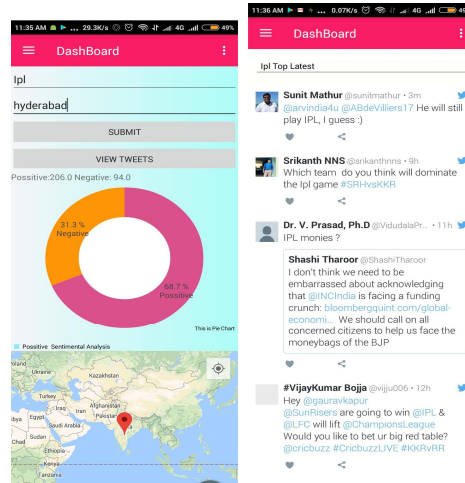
11:35 AM 29.3K/s 4G 49%

DashBoard

Ipl

hyderabad

SUBMIT

VIEW TWEETS

Positive:206.0 Negative: 94.0

31.3 %
Negative

68.7 %
Positive

This is Pie Chart

Positive Sentimental Analysis

Ukraine
Kazakhstan
Turkey
Iraq
Afghanistan
Iran
Egypt
Saudi Arabia
Pakistan
Ethiopia
Kenya

11:36 AM 0.07K/s 4G 49

DashBoard

Ipl Top Latest

Sunit Mathur @sunitmathur · 3m
@arvindia4u @ABdeVilliers17 He will still play IPL, I guess :)

Srikanth NNS @srikanthnns · 9h
Which team do you think will dominate the Ipl game #SRHvsKKR

Dr. V. Prasad, Ph.D @VidudalaPr... · 11h
IPL monies ?

Shashi Tharoor @ShashiTharoor
I don't think we need to be embarrassed about acknowledging that @INCIndia is facing a funding crunch: bloombergquint.com/global-economi... We should call on all concerned citizens to help us face the moneybags of the BJP

#VijayKumar Bojja @vijju006 · 12h
Hey @gauravkapur
@SunRisers are going to win @IPL & @LFC will lift @ChampionsLeague
Would you like to bet ur big red table?
@cricbuzz #CricbuzzLIVE #KKRvRR